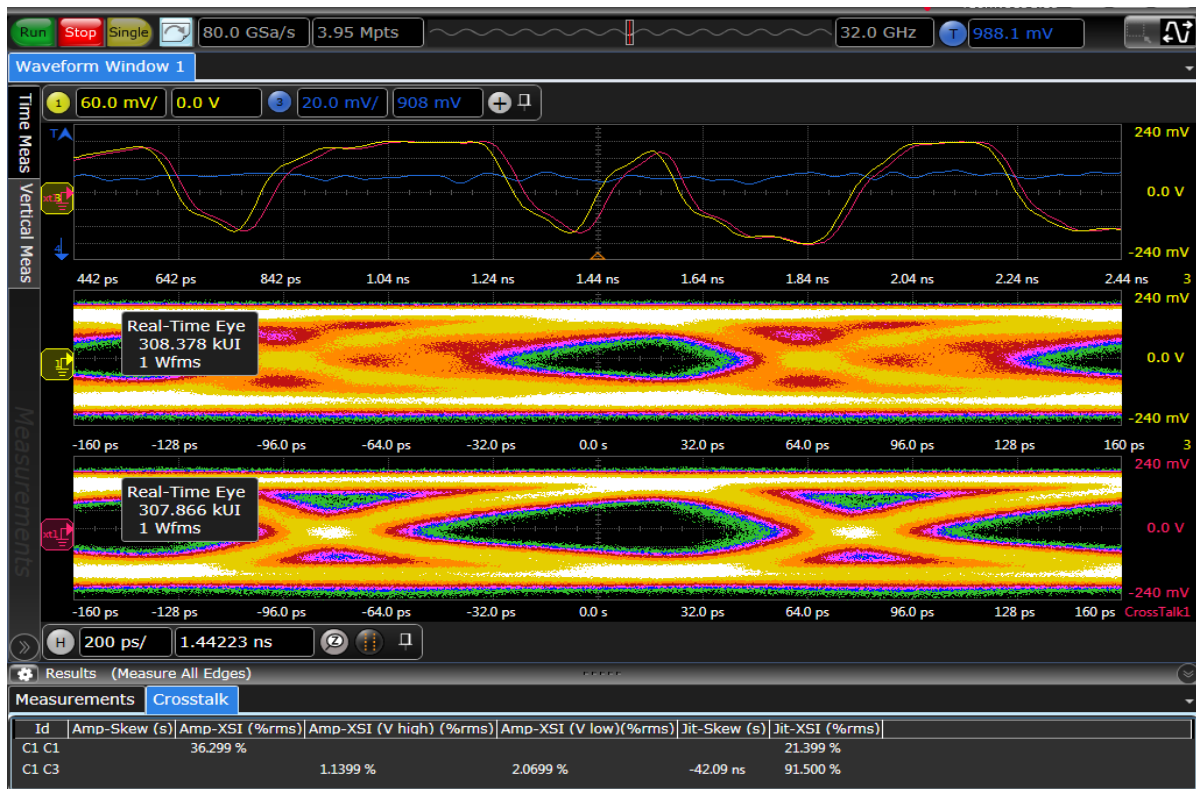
Run Stop Single 80.0 GSa/s 3.95 Mpts 32.0 GHz T 988.1 mV

Waveform Window 1

Time Meas Vertical Meas Measurements

1 60.0 mV/ 0.0 V 3 20.0 mV/ 908 mV

240 mV
0.0 V
-240 mV

442 ps 642 ps 842 ps 1.04 ns 1.24 ns 1.44 ns 1.64 ns 1.84 ns 2.04 ns 2.24 ns 2.44 ns 3

Real-Time Eye
308.378 kUI
1 Wfms

240 mV
0.0 V
-240 mV

-160 ps -128 ps -96.0 ps -64.0 ps -32.0 ps 0.0 s 32.0 ps 64.0 ps 96.0 ps 128 ps 160 ps 3

Real-Time Eye
307.866 kUI
1 Wfms

240 mV
0.0 V
-240 mV

-160 ps -128 ps -96.0 ps -64.0 ps -32.0 ps 0.0 s 32.0 ps 64.0 ps 96.0 ps 128 ps 160 ps CrossTalk1

H 200 ps/ 1.44223 ns

Results (Measure All Edges)

Measurements Crosstalk

| Id | Amp-Skew (s) | Amp-XSI (%rms) | Amp-XSI (V high) (%rms) | Amp-XSI (V low)(%rms) | Jit-Skew (s) | Jit-XSI (%rms) |
|---|---|---|---|---|---|---|
| C1 C1 | | 36.299 % | | | | 21.399 % |
| C1 C3 | | | 1.1399 % | 2.0699 % | -42.09 ns | 91.500 % |